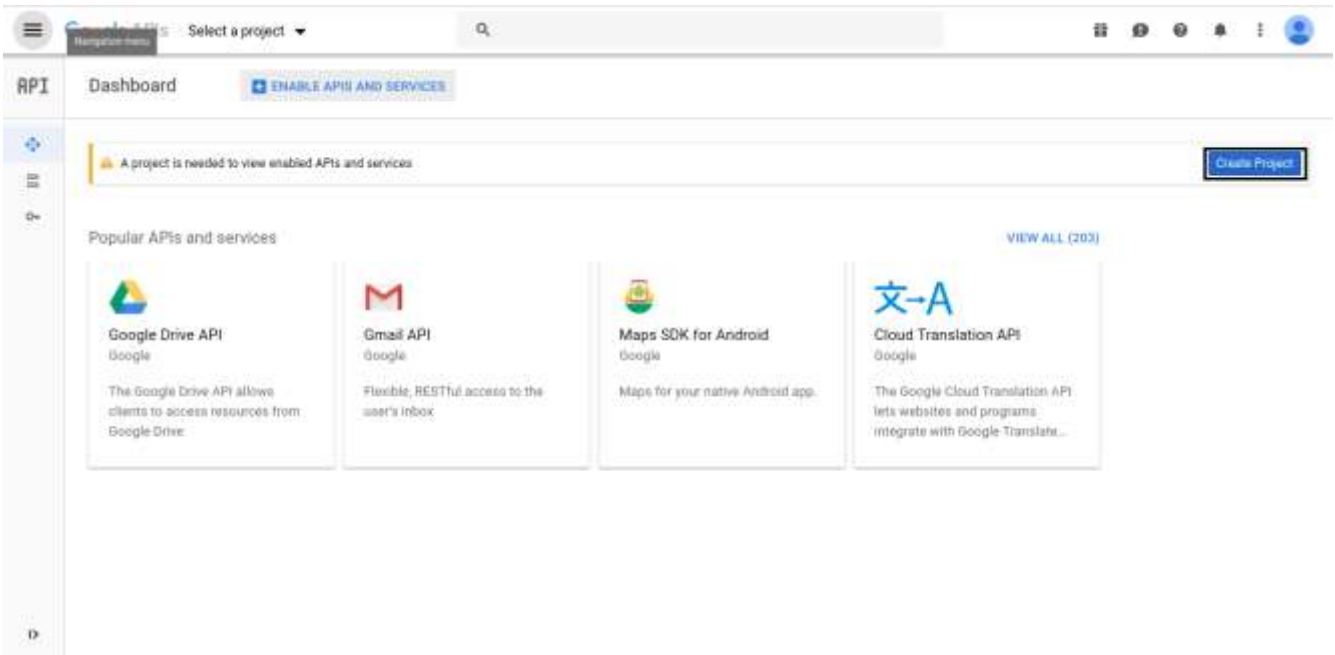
Navigation menu
Select a project

API

Dashboard

ENABLE APIS AND SERVICES

A project is needed to view enabled APIs and services

Create Project

Popular APIs and services

VIEW ALL (203)

Google Drive API
Google
The Google Drive API allows clients to access resources from Google Drive

Gmail API
Google
Flexible, RESTful access to the user's inbox

Maps SDK for Android
Google
Maps for your native Android app.

Cloud Translation API
Google
The Google Cloud Translation API lets websites and programs integrate with Google Translate...